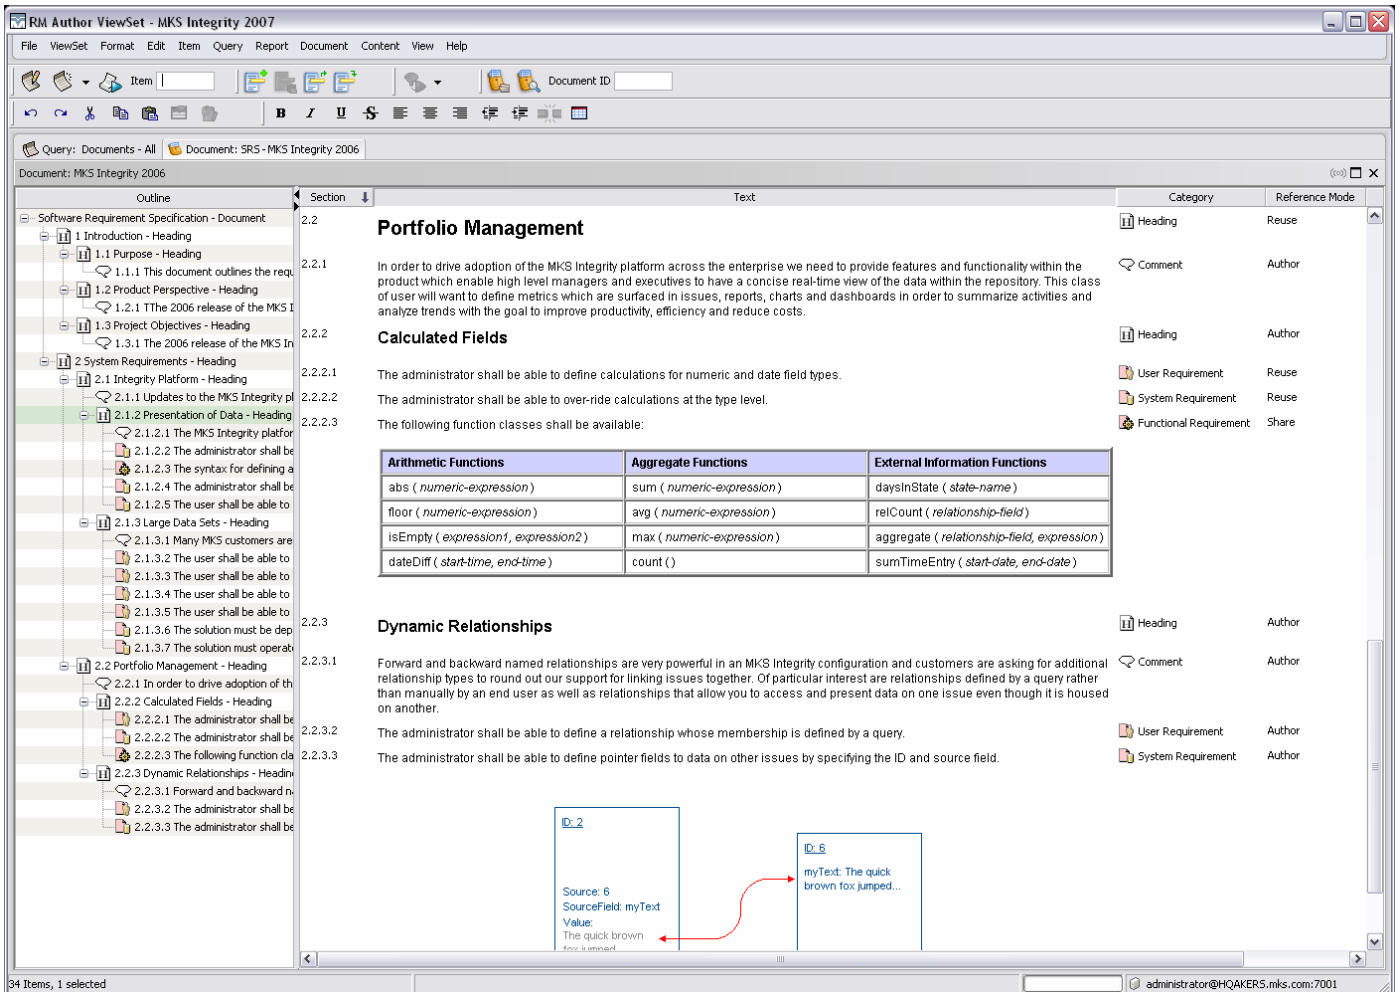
RM Author ViewSet - MKS Integrity 2007

File ViewSet Format Edit Item Query Report Document Content View Help

Item

Document ID

B I U S

Query: Documents - All | Document: SRS - MKS Integrity 2006

Document: MKS Integrity 2006

Outline

Software Requirement Specification - Document
1 Introduction - Heading
1.1 Purpose - Heading
1.1.1 This document outlines the requ
1.2 Product Perspective - Heading
1.2.1 TThe 2006 release of the MKS I
1.3 Project Objectives - Heading
1.3.1 The 2006 release of the MKS In
2 System Requirements - Heading
2.1 Integrity Platform - Heading
2.1.1 Updates to the MKS Integrity pl
2.1.2 Presentation of Data - Heading
2.1.2.1 The MKS Integrity platfor
2.1.2.2 The administrator shall be
2.1.2.3 The syntax for defining a
2.1.2.4 The administrator shall be
2.1.2.5 The user shall be able to
2.1.3 Large Data Sets - Heading
2.1.3.1 Many MKS customers are
2.1.3.2 The user shall be able to
2.1.3.3 The user shall be able to
2.1.3.4 The user shall be able to
2.1.3.5 The user shall be able to
2.1.3.6 The solution must be dep
2.1.3.7 The solution must operat
2.2 Portfolio Management - Heading
2.2.1 In order to drive adoption of th
2.2.2 Calculated Fields - Heading
2.2.2.1 The administrator shall be
2.2.2.2 The administrator shall be
2.2.2.3 The following function cla
2.2.3 Dynamic Relationships - Headin
2.2.3.1 Forward and backward n
2.2.3.2 The administrator shall be
2.2.3.3 The administrator shall be

| Section | Text | Category | Reference Mode |
|---|---|---|---|
| 2.2 | Portfolio Management | Heading | Reuse |
| 2.2.1 | In order to drive adoption of the MKS Integrity platform across the enterprise we need to provide features and functionality within the product which enable high level managers and executives to have a concise real-time view of the data within the repository. This class of user will want to define metrics which are surfaced in issues, reports, charts and dashboards in order to summarize activities and analyze trends with the goal to improve productivity, efficiency and reduce costs. | Comment | Author |
| 2.2.2 | Calculated Fields | Heading | Author |
| 2.2.2.1 | The administrator shall be able to define calculations for numeric and date field types. | User Requirement | Reuse |
| 2.2.2.2 | The administrator shall be able to over-ride calculations at the type level. | System Requirement | Reuse |
| 2.2.2.3 | The following function classes shall be available: | Functional Requirement | Share |

| Arithmetic Functions | Aggregate Functions | External Information Functions |
|---|---|---|
| abs ( numeric-expression ) | sum ( numeric-expression ) | daysInState ( state-name ) |
| floor ( numeric-expression ) | avg ( numeric-expression ) | relCount ( relationship-field ) |
| isEmpty ( expression1, expression2 ) | max ( numeric-expression ) | aggregate ( relationship-field, expression ) |
| dateDiff ( start-time, end-time ) | count () | sumTimeEntry ( start-date, end-date ) |

| Section | Text | Category | Reference Mode |
|---|---|---|---|
| 2.2.3 | Dynamic Relationships | Heading | Author |
| 2.2.3.1 | Forward and backward named relationships are very powerful in an MKS Integrity configuration and customers are asking for additional relationship types to round out our support for linking issues together. Of particular interest are relationships defined by a query rather than manually by an end user as well as relationships that allow you to access and present data on one issue even though it is housed on another. | Comment | Author |
| 2.2.3.2 | The administrator shall be able to define a relationship whose membership is defined by a query. | User Requirement | Author |
| 2.2.3.3 | The administrator shall be able to define pointer fields to data on other issues by specifying the ID and source field. | System Requirement | Author |

ID: 2
Source: 6
SourceField: myText
Value:
The quick brown
fox jumped

ID: 6
myText: The quick brown fox jumped...

34 Items, 1 selected

administrator@HQAKERS.mks.com:7001